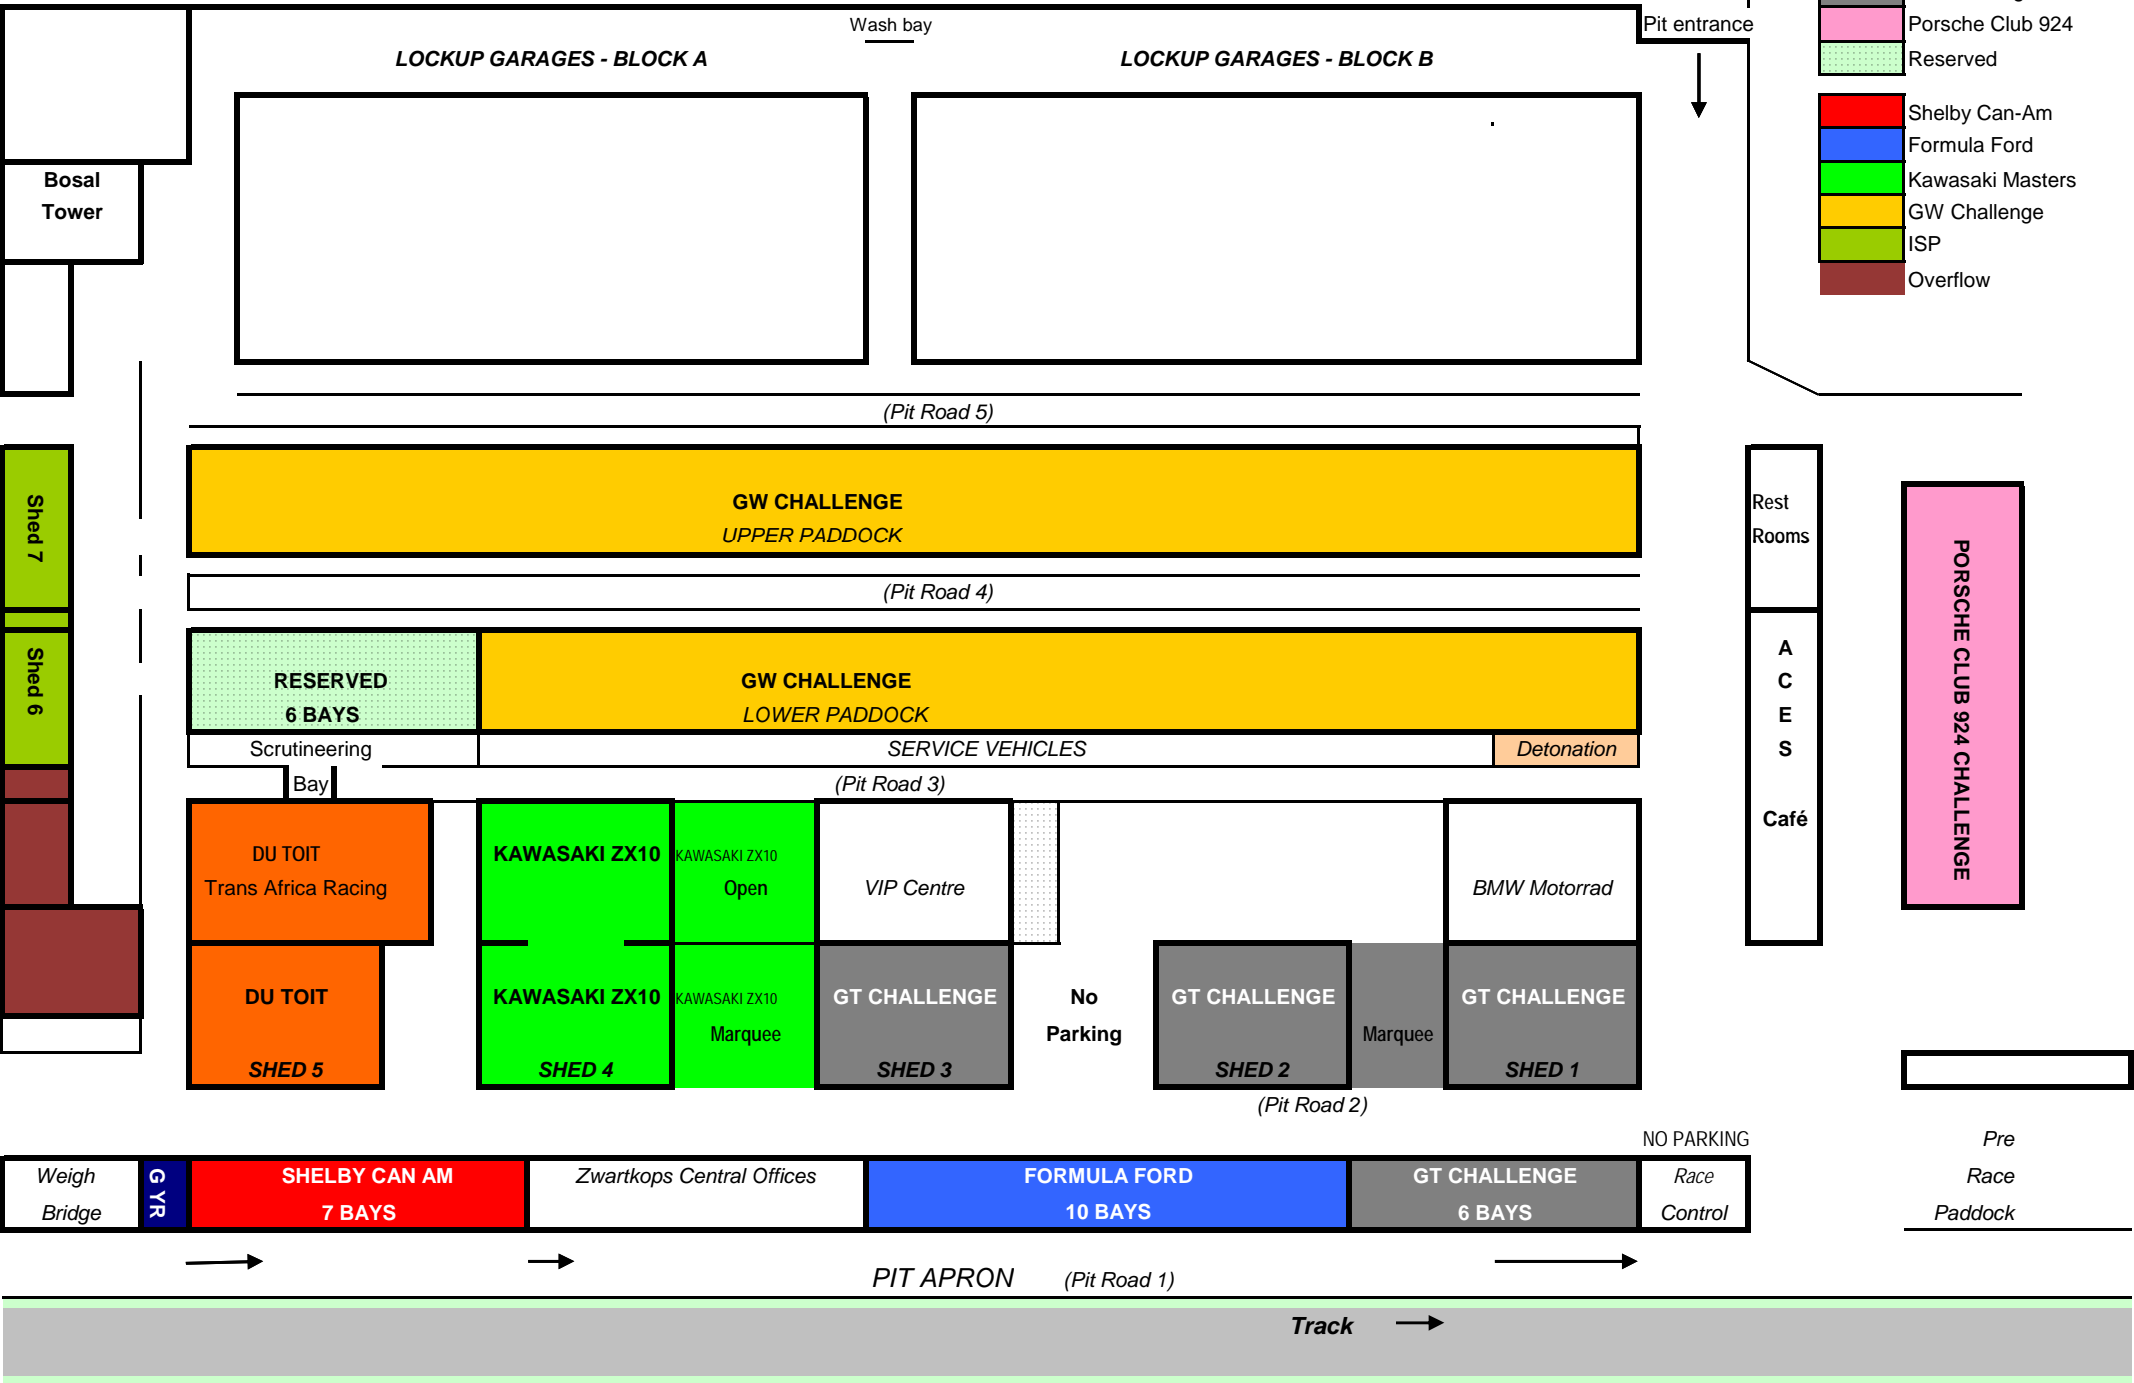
Wash bay

LOCKUP GARAGES - BLOCK A

LOCKUP GARAGES - BLOCK B

Pit entrance

Porsche Club 924
Reserved
Shelby Can-Am
Formula Ford
Kawasaki Masters
GW Challenge
ISP
Overflow

Bosal Tower

(Pit Road 5)

Shed 7

GW CHALLENGE
UPPER PADDOCK

Rest Rooms

(Pit Road 4)

Shed 6

RESERVED
6 BAYS

GW CHALLENGE
LOWER PADDOCK

A
C
E
S

Café

PORSCHE CLUB 924 CHALLENGE

Scrutineering

SERVICE VEHICLES

Detonation

Bay

(Pit Road 3)

DU TOIT
Trans Africa Racing

KAWASAKI ZX10

KAWASAKI ZX10
Open

VIP Centre

BMW Motorrad

DU TOIT
SHED 5

KAWASAKI ZX10
SHED 4

KAWASAKI ZX10
Marquee

GT CHALLENGE
SHED 3

No Parking

GT CHALLENGE
SHED 2

Marquee

GT CHALLENGE
SHED 1

(Pit Road 2)

NO PARKING

Weigh Bridge

G YR

SHELBY CAN AM
7 BAYS

Zwartkops Central Offices

FORMULA FORD
10 BAYS

GT CHALLENGE
6 BAYS

Race Control

Pre Race Paddock

PIT APRON (Pit Road 1)

Track